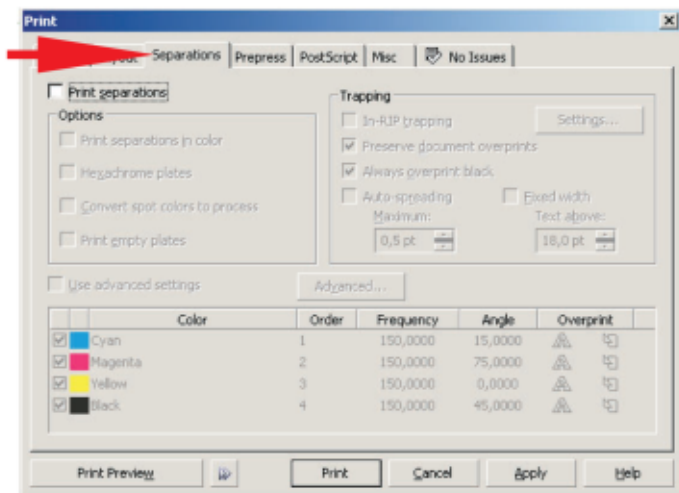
Print
×

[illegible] Separations | Prepress | PostScript | Misc | No Issues

Print separations

Options
Print separations in color
Hexachrome plates
Convert spot colors to process
Print empty plates

Trapping
In-RIP trapping
Settings...
Preserve document overprints
Always overprint black
Auto-spreading
Fixed width
Maximum:
0,5 pt
Text above:
18,0 pt

Use advanced settings
Advanced...

| Color | Order | Frequency | Angle | Overprint |
|---|---|---|---|---|
| Cyan | 1 | 150,0000 | 15,0000 | |
| Magenta | 2 | 150,0000 | 75,0000 | |
| Yellow | 3 | 150,0000 | 0,0000 | |
| Black | 4 | 150,0000 | 45,0000 | |

Print Preview | Print | Cancel | Apply | Help